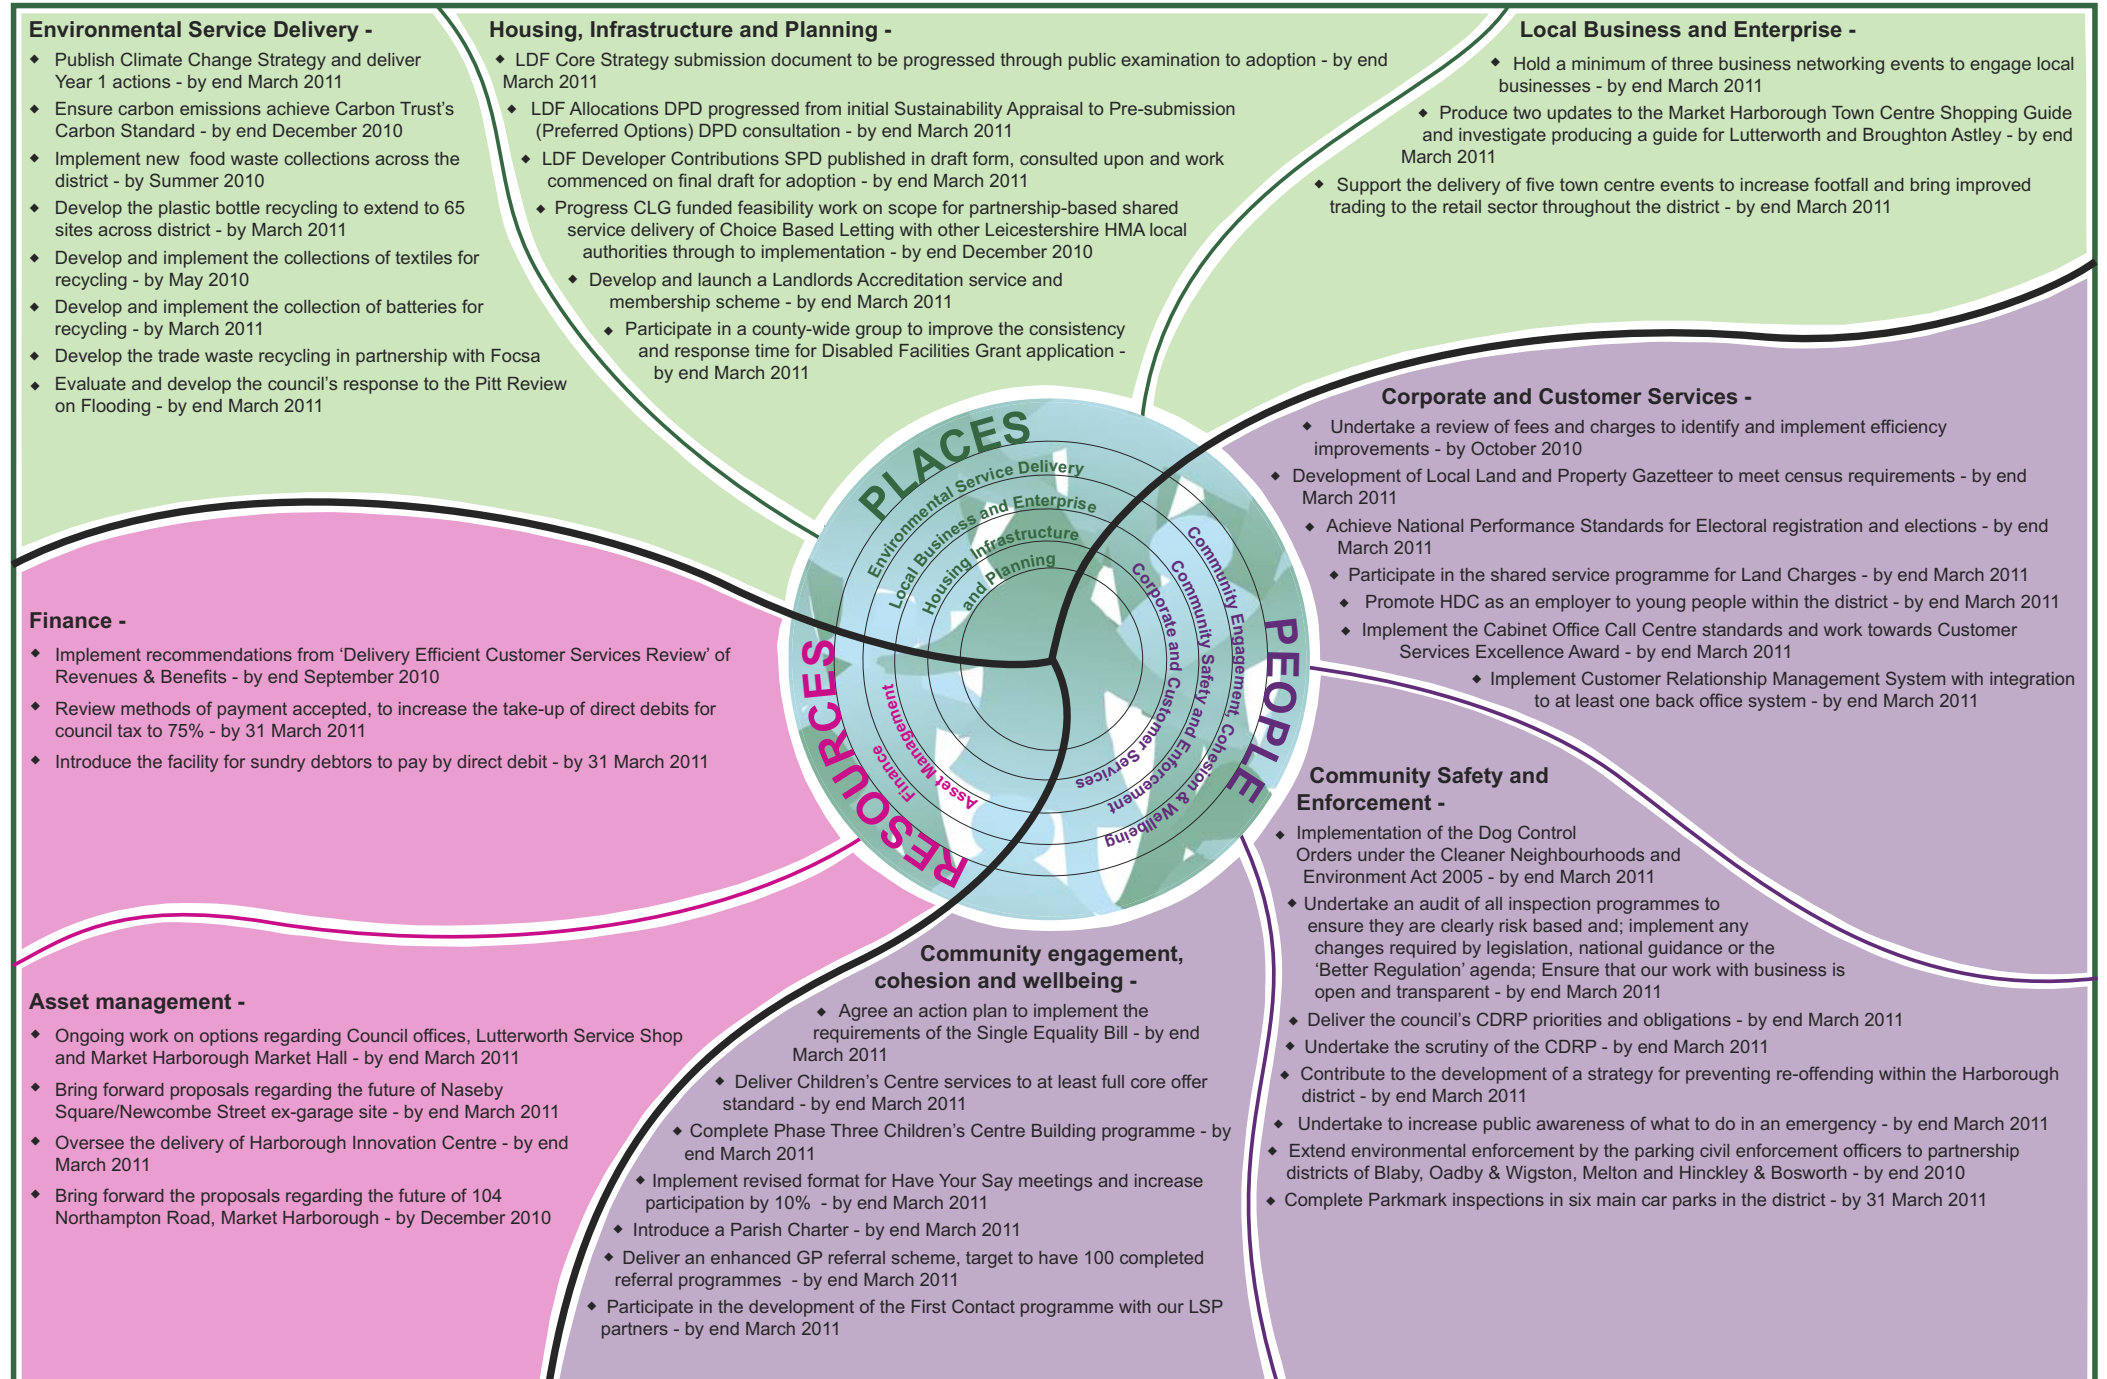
Environmental Service Delivery -

◆ Publish Climate Change Strategy and deliver Year 1 actions - by end March 2011
◆ Ensure carbon emissions achieve Carbon Trust's Carbon Standard - by end December 2010
◆ Implement new food waste collections across the district - by Summer 2010
◆ Develop the plastic bottle recycling to extend to 65 sites across district - by March 2011
◆ Develop and implement the collections of textiles for recycling - by May 2010
◆ Develop and implement the collection of batteries for recycling - by March 2011
◆ Develop the trade waste recycling in partnership with Focsa
◆ Evaluate and develop the council's response to the Pitt Review on Flooding - by end March 2011

Housing, Infrastructure and Planning -

◆ LDF Core Strategy submission document to be progressed through public examination to adoption - by end March 2011
◆ LDF Allocations DPD progressed from initial Sustainability Appraisal to Pre-submission (Preferred Options) DPD consultation - by end March 2011
◆ LDF Developer Contributions SPD published in draft form, consulted upon and work commenced on final draft for adoption - by end March 2011
◆ Progress CLG funded feasibility work on scope for partnership-based shared service delivery of Choice Based Letting with other Leicestershire HMA local authorities through to implementation - by end December 2010
◆ Develop and launch a Landlords Accreditation service and membership scheme - by end March 2011
◆ Participate in a county-wide group to improve the consistency and response time for Disabled Facilities Grant application - by end March 2011

Local Business and Enterprise -

◆ Hold a minimum of three business networking events to engage local businesses - by end March 2011
◆ Produce two updates to the Market Harborough Town Centre Shopping Guide and investigate producing a guide for Lutterworth and Broughton Astley - by end March 2011
◆ Support the delivery of five town centre events to increase footfall and bring improved trading to the retail sector throughout the district - by end March 2011

Corporate and Customer Services -

◆ Undertake a review of fees and charges to identify and implement efficiency improvements - by October 2010
◆ Development of Local Land and Property Gazetteer to meet census requirements - by end March 2011
◆ Achieve National Performance Standards for Electoral registration and elections - by end March 2011
◆ Participate in the shared service programme for Land Charges - by end March 2011
◆ Promote HDC as an employer to young people within the district - by end March 2011
◆ Implement the Cabinet Office Call Centre standards and work towards Customer Services Excellence Award - by end March 2011
◆ Implement Customer Relationship Management System with integration to at least one back office system - by end March 2011

PLACES
Environmental Service Delivery
Local Business and Enterprise
Housing Infrastructure and Planning
PEOPLE
Community Engagement, Cohesion & Wellbeing
Community Safety and Enforcement
Corporate and Customer Services
RESOURCES
Finance
Asset Management

Finance -

◆ Implement recommendations from 'Delivery Efficient Customer Services Review' of Revenues & Benefits - by end September 2010
◆ Review methods of payment accepted, to increase the take-up of direct debits for council tax to 75% - by 31 March 2011
◆ Introduce the facility for sundry debtors to pay by direct debit - by 31 March 2011

Community Safety and Enforcement -

◆ Implementation of the Dog Control Orders under the Cleaner Neighbourhoods and Environment Act 2005 - by end March 2011
◆ Undertake an audit of all inspection programmes to ensure they are clearly risk based and; implement any changes required by legislation, national guidance or the 'Better Regulation' agenda; Ensure that our work with business is open and transparent - by end March 2011
◆ Deliver the council's CDRP priorities and obligations - by end March 2011
◆ Undertake the scrutiny of the CDRP - by end March 2011
◆ Contribute to the development of a strategy for preventing re-offending within the Harborough district - by end March 2011
◆ Undertake to increase public awareness of what to do in an emergency - by end March 2011
◆ Extend environmental enforcement by the parking civil enforcement officers to partnership districts of Blaby, Oadby & Wigston, Melton and Hinckley & Bosworth - by end 2010
◆ Complete Parkmark inspections in six main car parks in the district - by 31 March 2011

Community engagement, cohesion and wellbeing -

◆ Agree an action plan to implement the requirements of the Single Equality Bill - by end March 2011
◆ Deliver Children's Centre services to at least full core offer standard - by end March 2011
◆ Complete Phase Three Children's Centre Building programme - by end March 2011
◆ Implement revised format for Have Your Say meetings and increase participation by 10% - by end March 2011
◆ Introduce a Parish Charter - by end March 2011
◆ Deliver an enhanced GP referral scheme, target to have 100 completed referral programmes - by end March 2011
◆ Participate in the development of the First Contact programme with our LSP partners - by end March 2011

Asset management -

◆ Ongoing work on options regarding Council offices, Lutterworth Service Shop and Market Harborough Market Hall - by end March 2011
◆ Bring forward proposals regarding the future of Naseby Square/Newcombe Street ex-garage site - by end March 2011
◆ Oversee the delivery of Harborough Innovation Centre - by end March 2011
◆ Bring forward the proposals regarding the future of 104 Northampton Road, Market Harborough - by December 2010